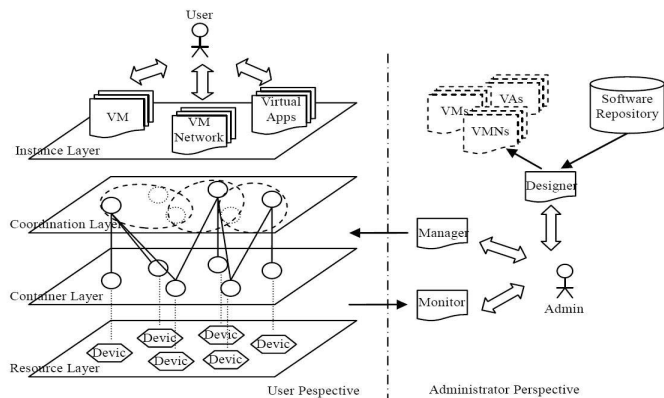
User

VM

VM Network

Virtual Apps

Instance Layer

Coordination Layer

Container Layer

Resource Layer

Devic

Devic

Devic

Devic

Devic

Devic

Devic

User Pespective

VMs

VAs

VMNs

Software Repository

Designer

Manager

Monitor

Admin

Administrator Perspective